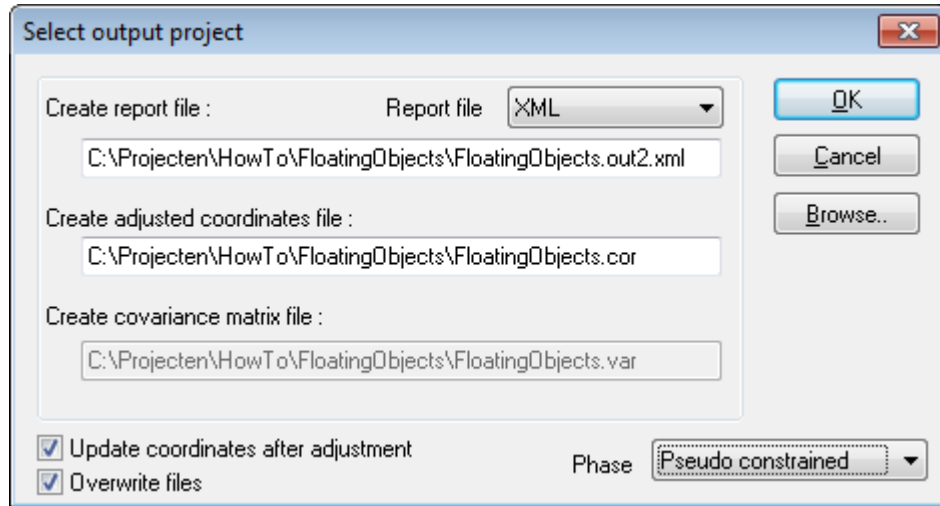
Select output project

Create report file :

Report file

XML

C:\Projecten\HowTo\FloatingObjects\FloatingObjects.out2.xml

Create adjusted coordinates file :

C:\Projecten\HowTo\FloatingObjects\FloatingObjects.cor

Create covariance matrix file :

C:\Projecten\HowTo\FloatingObjects\FloatingObjects.var

OK

Cancel

Browse..

Update coordinates after adjustment

Overwrite files

Phase

Pseudo constrained